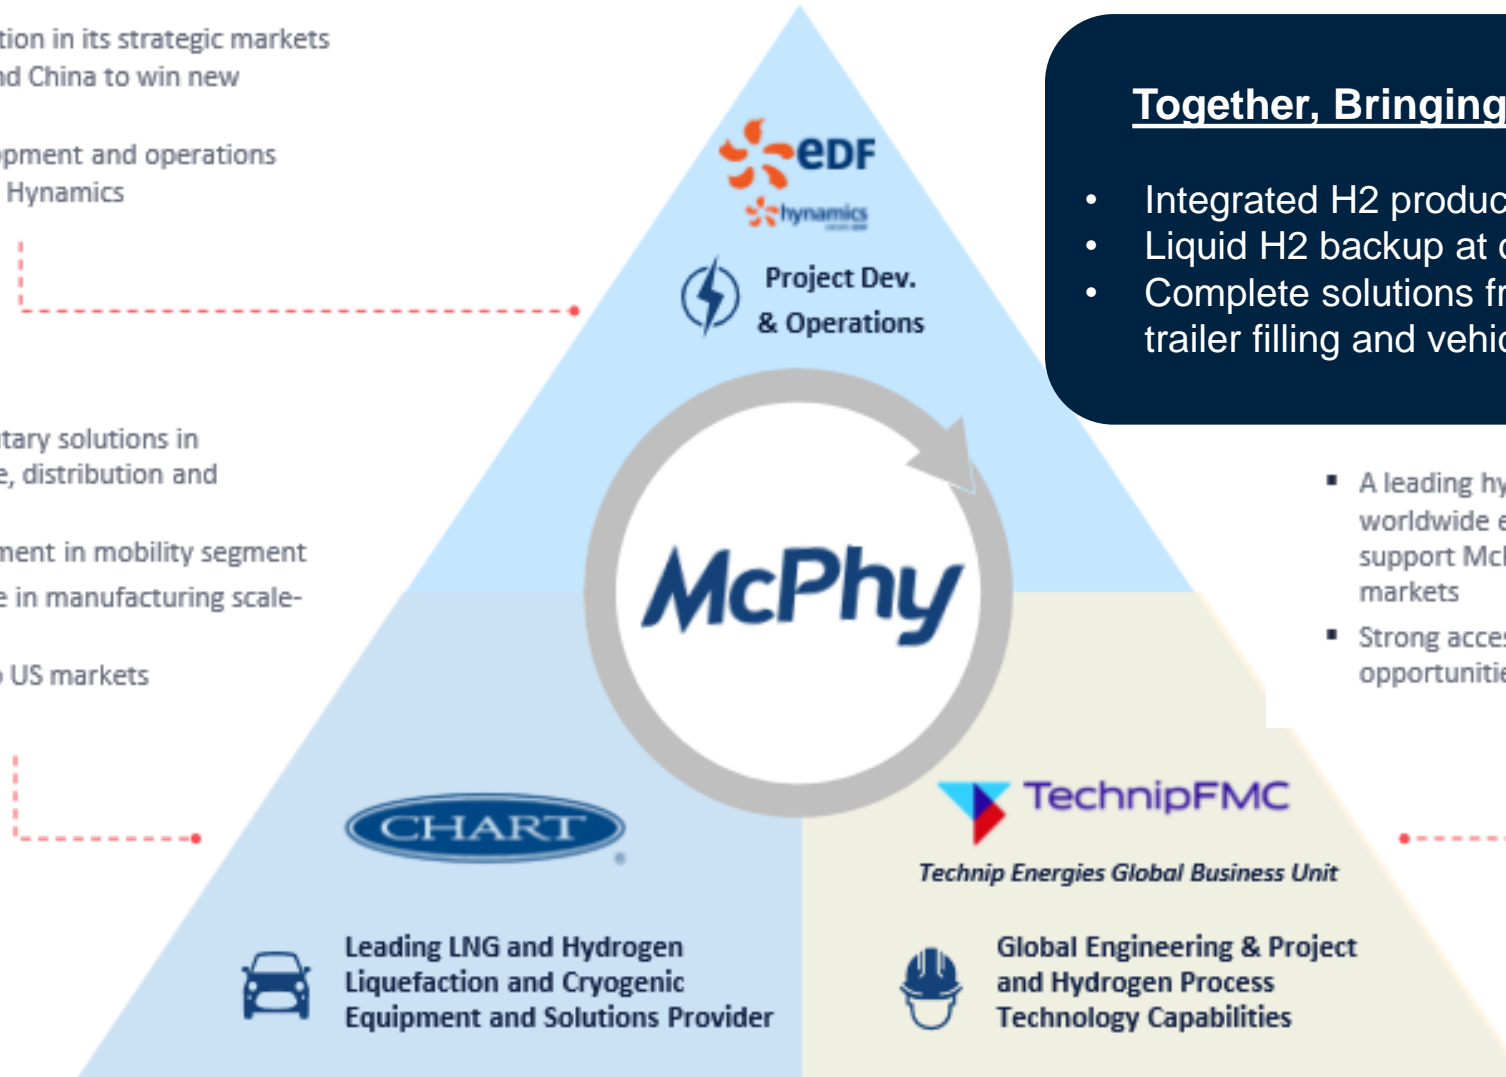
tion in its strategic markets nd China to win new

pment and operations Hynamics

tary solutions in e, distribution and

nent in mobility segment

e in manufacturing scale-

US markets

eDF

hynamics

Project Dev. & Operations

McPhy

Together, Bringing

• Integrated H2 produc
• Liquid H2 backup at c
• Complete solutions fr trailer filling and vehic

▪ A leading hy worldwide e support McP markets
▪ Strong acces opportunitie

CHART

Leading LNG and Hydrogen Liquefaction and Cryogenic Equipment and Solutions Provider

TechnipFMC

Technip Energies Global Business Unit

Global Engineering & Project and Hydrogen Process Technology Capabilities